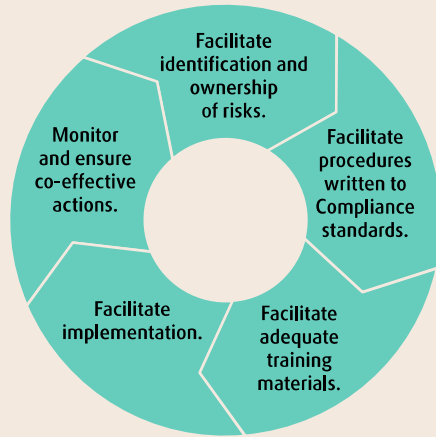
Facilitate identification and ownership of risks.

Facilitate procedures written to Compliance standards.

Facilitate adequate training materials.

Facilitate implementation.

Monitor and ensure co-effective actions.